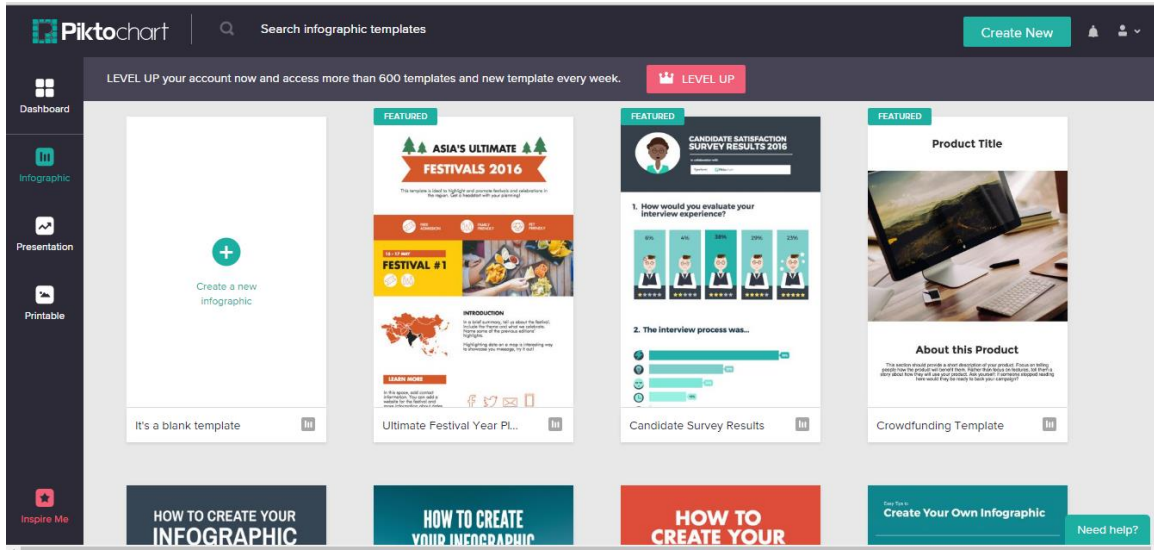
Piktochart

Search infographic templates

Create New

Dashboard

Infographic

Presentation

Printable

Inspire Me

LEVEL UP your account now and access more than 600 templates and new template every week.

LEVEL UP

Create a new infographic

It's a blank template

FEATURED

ASIA'S ULTIMATE FESTIVALS 2016

FESTIVAL #1

INTRODUCTION

LEARN MORE

Ultimate Festival Year Pl...

FEATURED

CANDIDATE SATISFACTION SURVEY RESULTS 2016

1. How would you evaluate your interview experience?

6% 4% 38% 29% 23%

2. The interview process was...

Candidate Survey Results

FEATURED

Product Title

About this Product

Crowdfunding Template

HOW TO CREATE YOUR INFOGRAPHIC

HOW TO CREATE YOUR INFOGRAPHIC

HOW TO CREATE YOUR

Create Your Own Infographic

Need help?